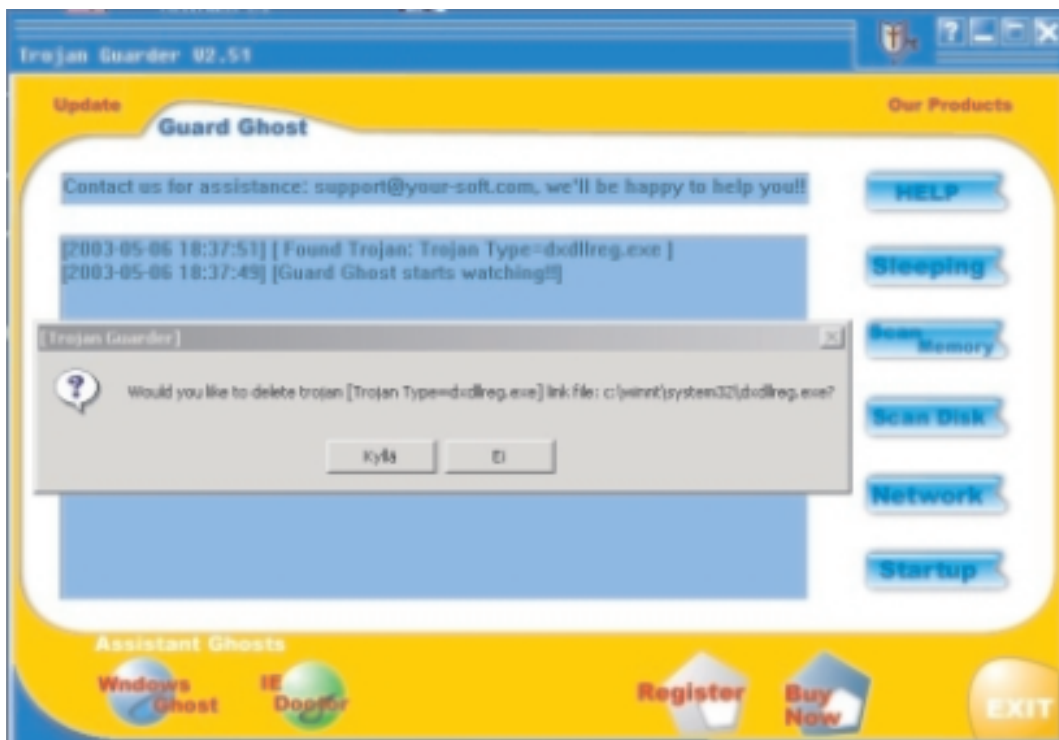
Trojan Guarder V2.51

Update

Guard Ghost

Our Products

Contact us for assistance: support@your-soft.com, we'll be happy to help you!!

HELP

[2003-05-06 18:37:51] [ Found Trojan: Trojan Type=dxdllreg.exe ]
[2003-05-06 18:37:49] [Guard Ghost starts watching!!]

Sleeping

[Trojan Guarder]

Would you like to delete trojan [Trojan Type=dxdllreg.exe] link file: c:\winnt\system32\dxdllreg.exe?

Kyllä

Ei

Scan Memory

Scan Disk

Network

Startup

Assistant Ghosts

Wndows Ghost

IE Doctor

Register

Buy Now

EXIT